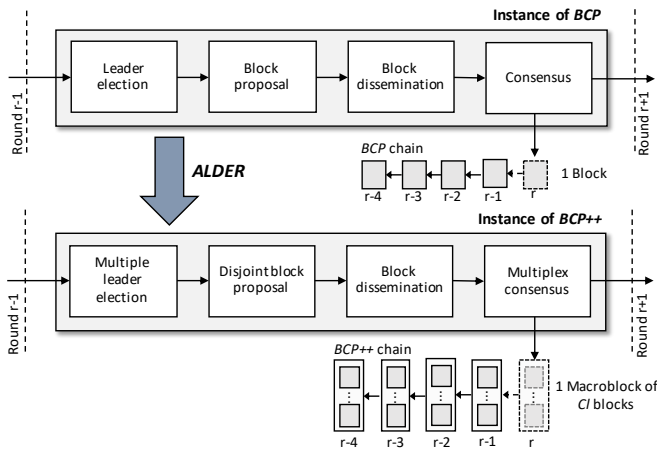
Instance of *BCP*

Round r-1

Leader election

Block proposal

Block dissemination

Consensus

Round r+1

*ALDER*

*BCP* chain

r-4 r-3 r-2 r-1 r

1 Block

Instance of *BCP++*

Round r-1

Multiple leader election

Disjoint block proposal

Block dissemination

Multiplex consensus

Round r+1

*BCP++* chain

r-4 r-3 r-2 r-1 r

1 Macroblock of *Cl* blocks